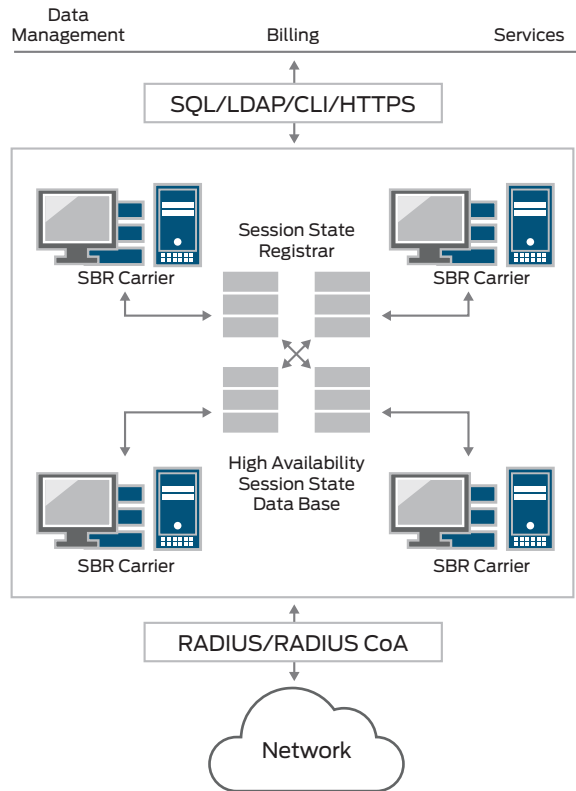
Data Management

Billing

Services

SQL/LDAP/CLI/HTTPS

Session State Registrar

SBR Carrier

SBR Carrier

High Availability Session State Data Base

SBR Carrier

SBR Carrier

RADIUS/RADIUS CoA

Network